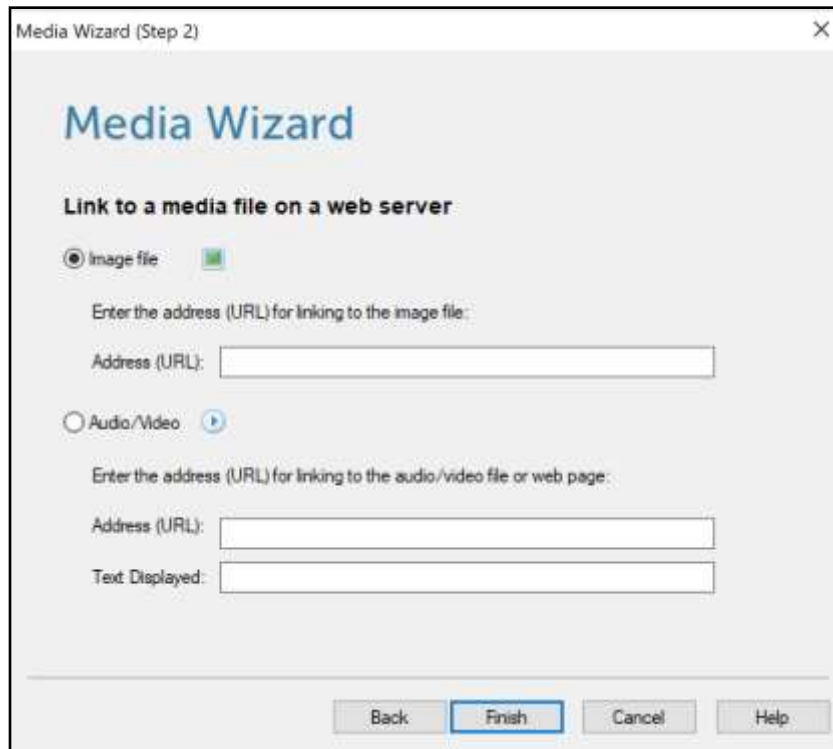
Media Wizard (Step 2)

×

Media Wizard

Link to a media file on a web server

Image file

Enter the address (URL) for linking to the image file:

Address (URL):

Audio/Video

Enter the address (URL) for linking to the audio/video file or web page:

Address (URL):

Text Displayed:

Back

Finish

Cancel

Help